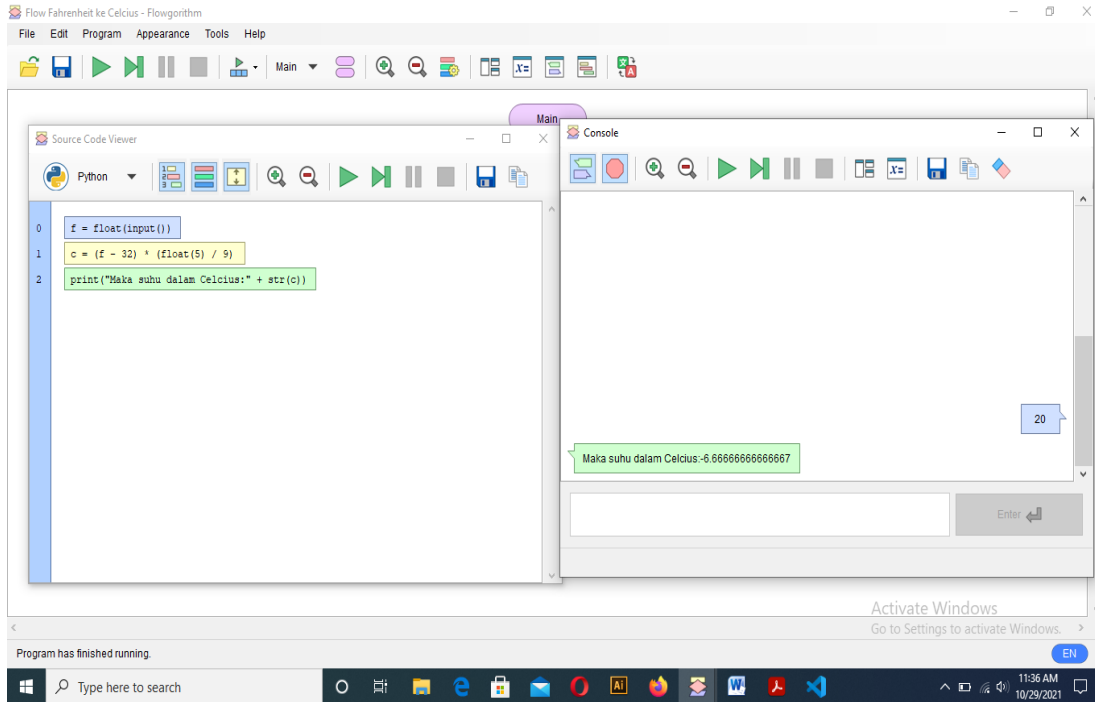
Flow Fahrenheit ke Celcius - Flowgorithm

File Edit Program Appearance Tools Help

Main

Main

Source Code Viewer

Python

0 f = float(input())
1 c = (f - 32) * (float(5) / 9)
2 print("Maka suhu dalam Celcius:" + str(c))

Console

20

Maka suhu dalam Celcius:-6.66666666666667

Enter

Activate Windows
Go to Settings to activate Windows.

Program has finished running.

EN

Type here to search

11:36 AM
10/29/2021